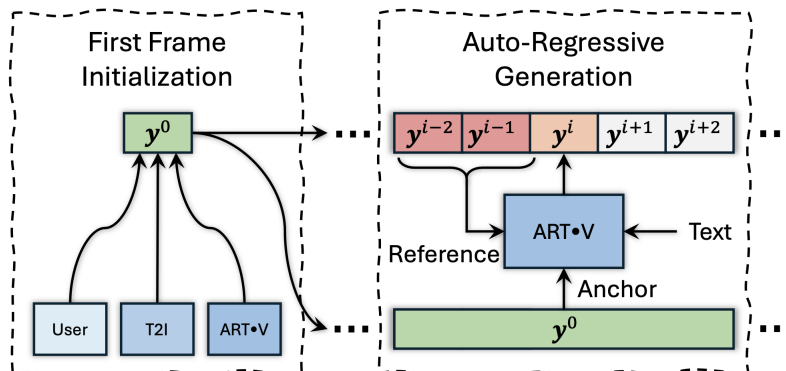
First Frame Initialization

$\boldsymbol{y}^0$

User

T2I

ART•V

Auto-Regressive Generation

$\boldsymbol{y}^{i-2}$ $\boldsymbol{y}^{i-1}$ $\boldsymbol{y}^{i}$ $\boldsymbol{y}^{i+1}$ $\boldsymbol{y}^{i+2}$

Reference

ART•V

Text

Anchor

$\boldsymbol{y}^0$